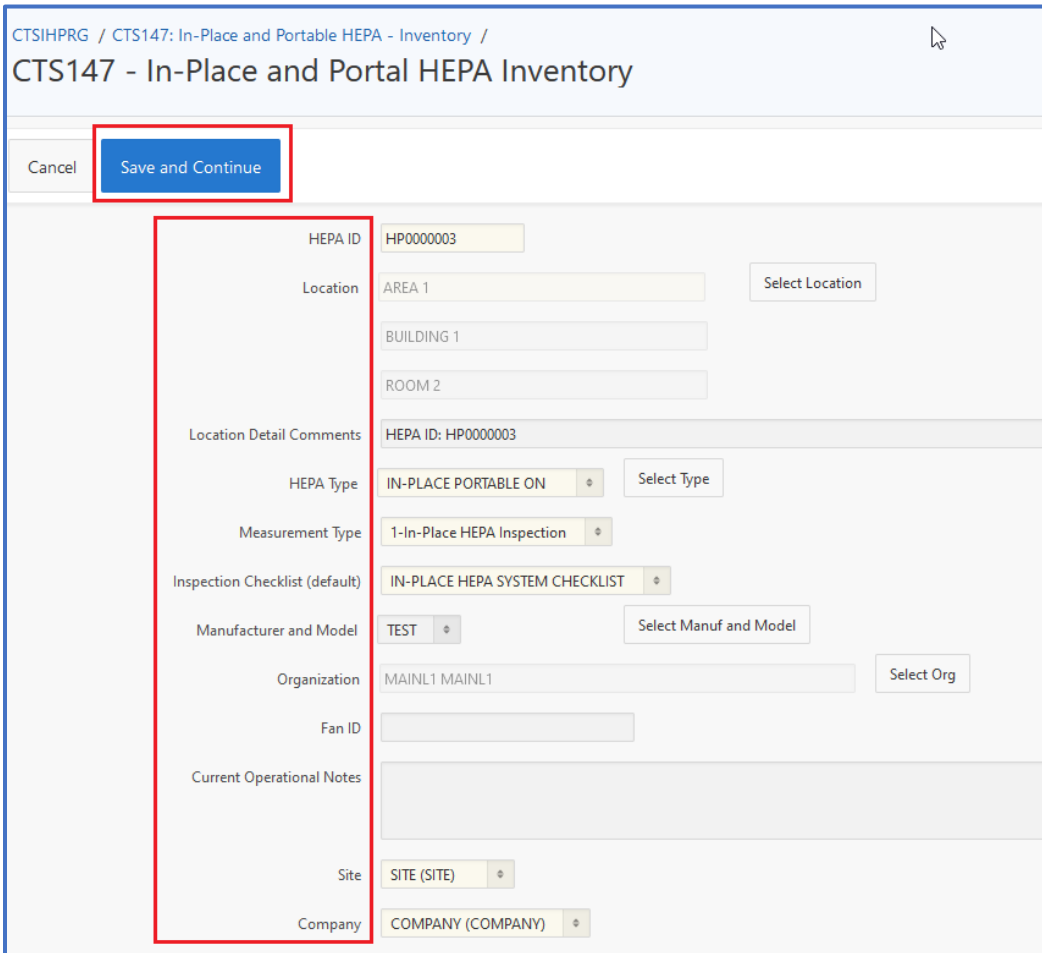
CTSIHPRG / CTS147: In-Place and Portable HEPA - Inventory /

CTS147 - In-Place and Portal HEPA Inventory

Cancel

Save and Continue

HEPA ID HP0000003

Location AREA 1

Select Location

BUILDING 1

ROOM 2

Location Detail Comments HEPA ID: HP0000003

HEPA Type IN-PLACE PORTABLE ON

Select Type

Measurement Type 1-In-Place HEPA Inspection

Inspection Checklist (default) IN-PLACE HEPA SYSTEM CHECKLIST

Manufacturer and Model TEST

Select Manuf and Model

Organization MAINL1 MAINL1

Select Org

Fan ID

Current Operational Notes

Site SITE (SITE)

Company COMPANY (COMPANY)